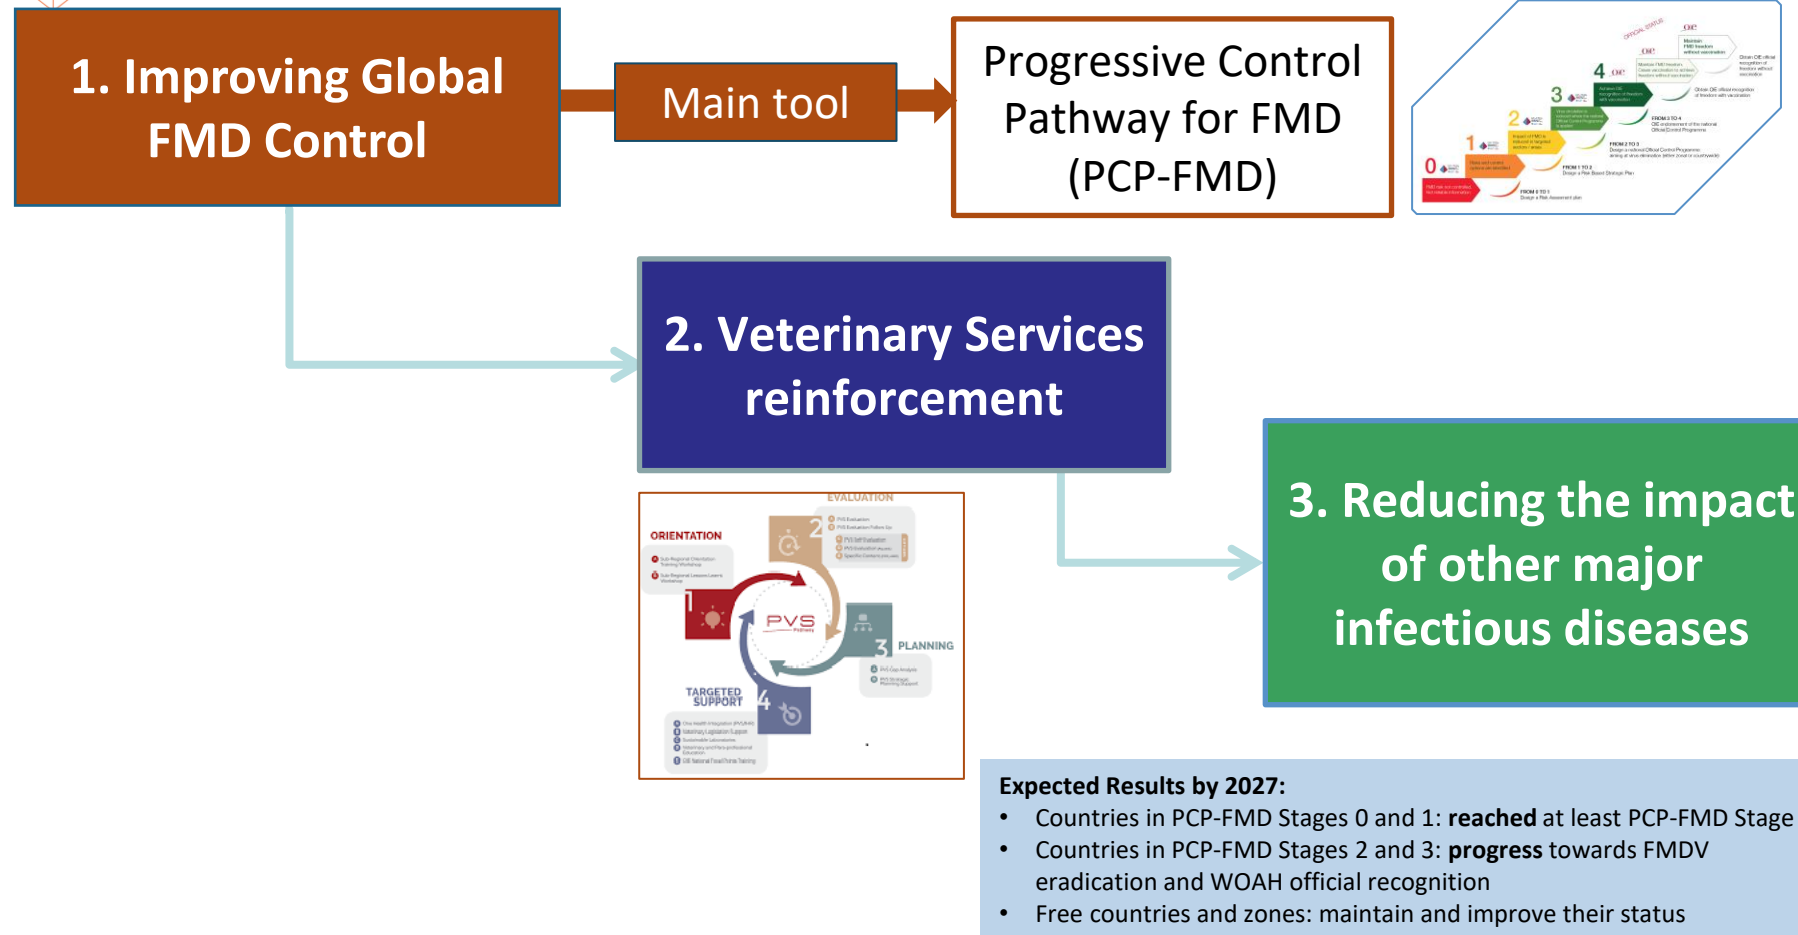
1. Improving Global FMD Control

Main tool

Progressive Control Pathway for FMD (PCP-FMD)

0
1
2
3
4

2. Veterinary Services reinforcement

EVALUATION
ORIENTATION
PVS
PLANNING
TARGETED SUPPORT
1
2
3
4

3. Reducing the impact of other major infectious diseases

Expected Results by 2027:
• Countries in PCP-FMD Stages 0 and 1: **reached** at least PCP-FMD Stage
• Countries in PCP-FMD Stages 2 and 3: **progress** towards FMDV eradication and WOAH official recognition
• Free countries and zones: maintain and improve their status